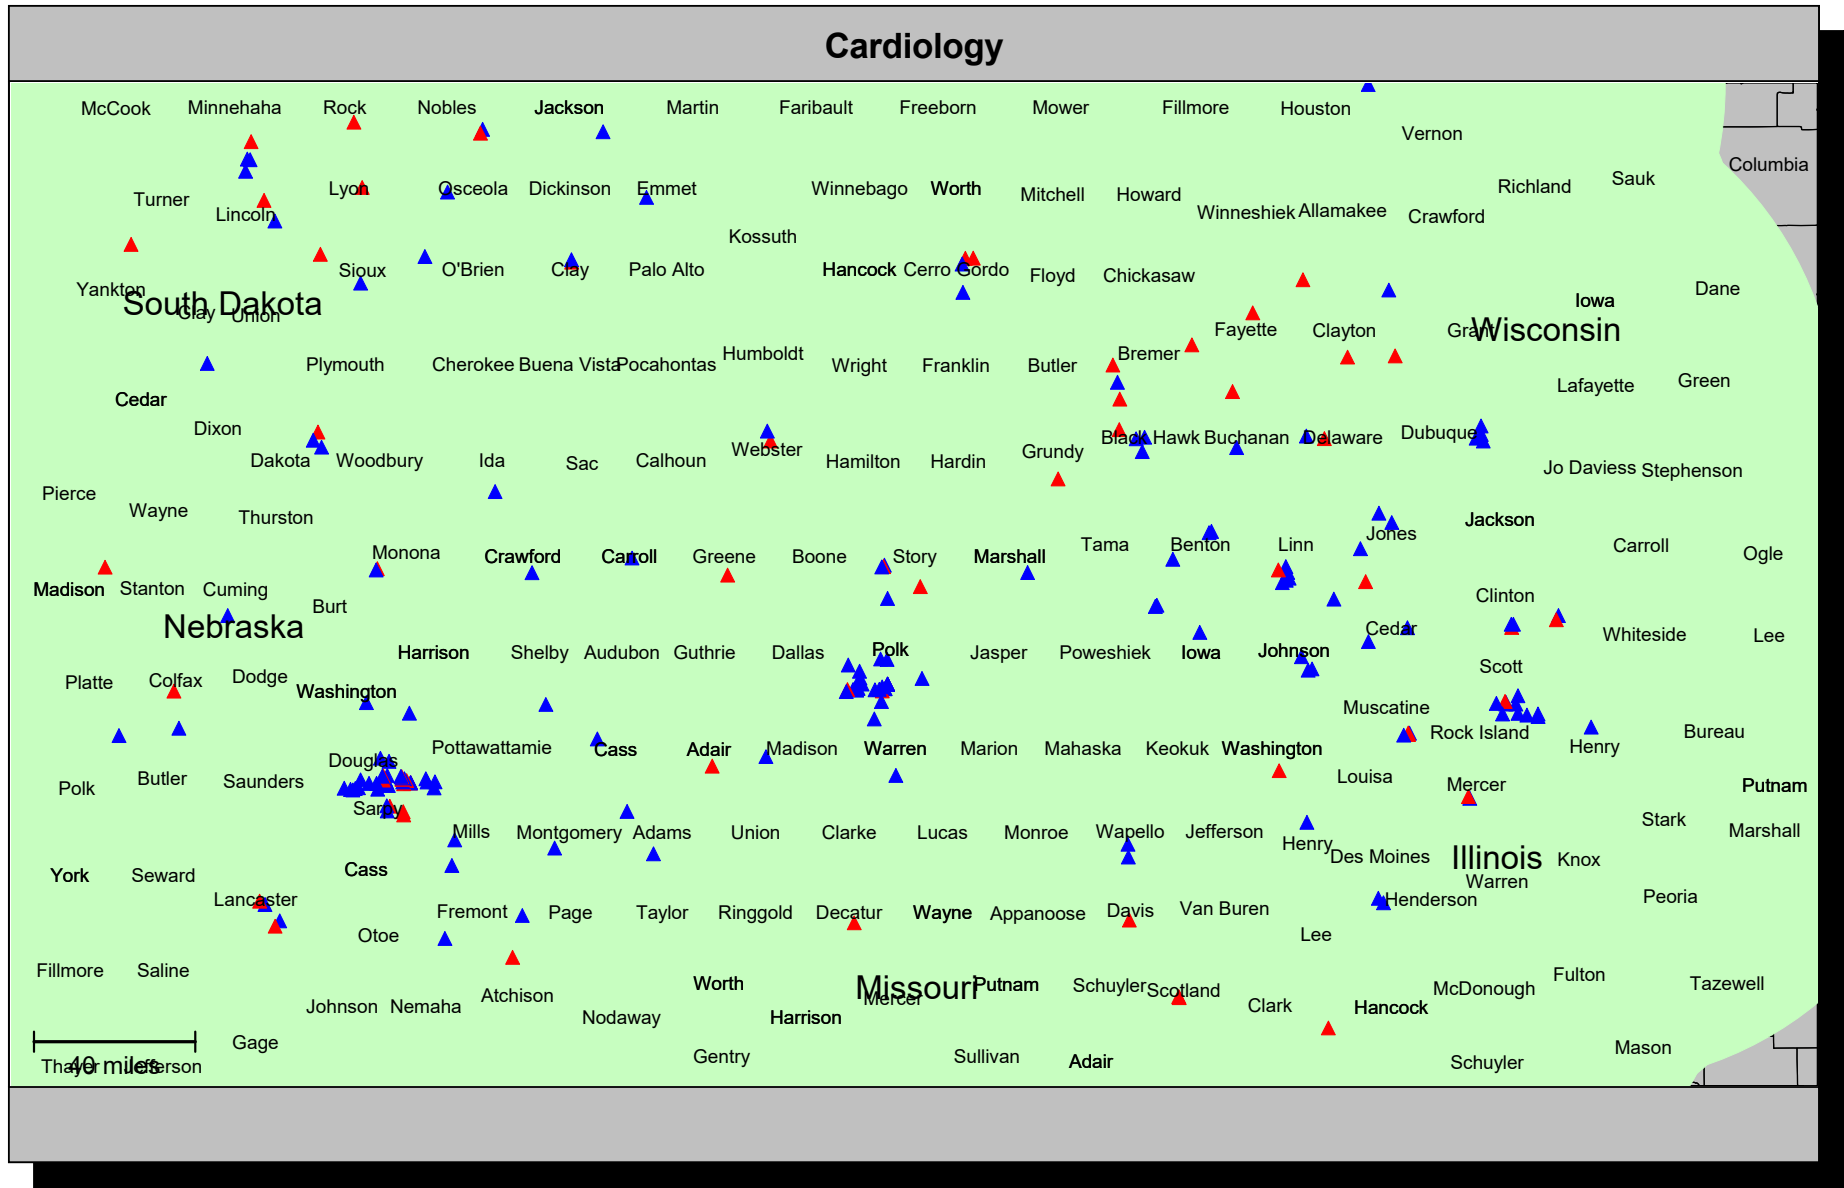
Cardiology

McCook Minnehaha Rock Nobles Jackson Martin Faribault Freeborn Mower Fillmore Houston Vernon Columbia

Turner Lincoln Lyon Osceola Dickinson Emmet Winnebago Worth Mitchell Howard Winneshiek Allamakee Crawford Richland Sauk

Kossuth

Yankton Sioux O'Brien Clay Palo Alto Hancock Cerro Gordo Floyd Chickasaw

South Dakota Clay Union Iowa Dane

Fayette Clayton Grant Wisconsin

Plymouth Cherokee Buena Vista Pocahontas Humboldt Wright Franklin Butler Bremer

Cedar Lafayette Green

Dixon

Dakota Woodbury Ida Sac Calhoun Webster Hamilton Hardin Grundy Black Hawk Buchanan Delaware Dubuque

Jo Daviess Stephenson

Pierce Wayne Thurston

Jones Jackson

Monona Crawford Carroll Greene Boone Story Marshall Tama Benton Linn Carroll Ogle

Madison Stanton Cuming

Burt Clinton

Nebraska

Cedar Whiteside Lee

Harrison Shelby Audubon Guthrie Dallas Polk Jasper Poweshiek Iowa Johnson

Platte Colfax Dodge Scott

Washington

Muscatine

Pottawattamie Cass Adair Madison Warren Marion Mahaska Keokuk Washington Rock Island Henry Bureau

Douglas

Polk Butler Saunders Louisa Mercer Putnam

Sarpy

Mills Montgomery Adams Union Clarke Lucas Monroe Wapello Jefferson Stark Marshall

Henry Des Moines Illinois Knox

York Seward Cass Warren

Lancaster Fremont Page Taylor Ringgold Decatur Wayne Appanoose Davis Van Buren Henderson Peoria

Otoe Lee

Fillmore Saline

Missouri Mercer Putnam Schuyler Scotland Clark McDonough Fulton Tazewell

Johnson Nemaha Atchison Worth

Nodaway Harrison Hancock

Gage

40 miles

Thayer Jefferson Gentry Sullivan Adair Schuyler Mason